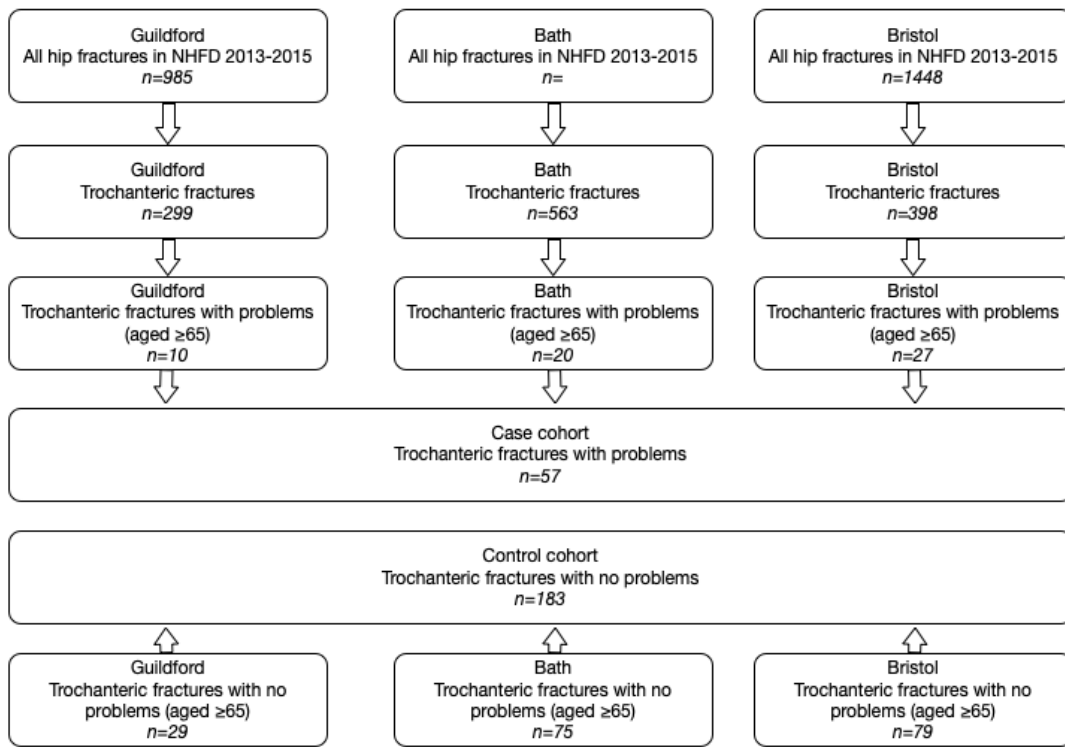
Guildford
All hip fractures in NHFD 2013-2015
*n=985*

Bath
All hip fractures in NHFD 2013-2015
*n=*

Bristol
All hip fractures in NHFD 2013-2015
*n=1448*

Guildford
Trochanteric fractures
*n=299*

Bath
Trochanteric fractures
*n=563*

Bristol
Trochanteric fractures
*n=398*

Guildford
Trochanteric fractures with problems (aged ≥65)
*n=10*

Bath
Trochanteric fractures with problems (aged ≥65)
*n=20*

Bristol
Trochanteric fractures with problems (aged ≥65)
*n=27*

Case cohort
Trochanteric fractures with problems
*n=57*

Control cohort
Trochanteric fractures with no problems
*n=183*

Guildford
Trochanteric fractures with no problems (aged ≥65)
*n=29*

Bath
Trochanteric fractures with no problems (aged ≥65)
*n=75*

Bristol
Trochanteric fractures with no problems (aged ≥65)
*n=79*